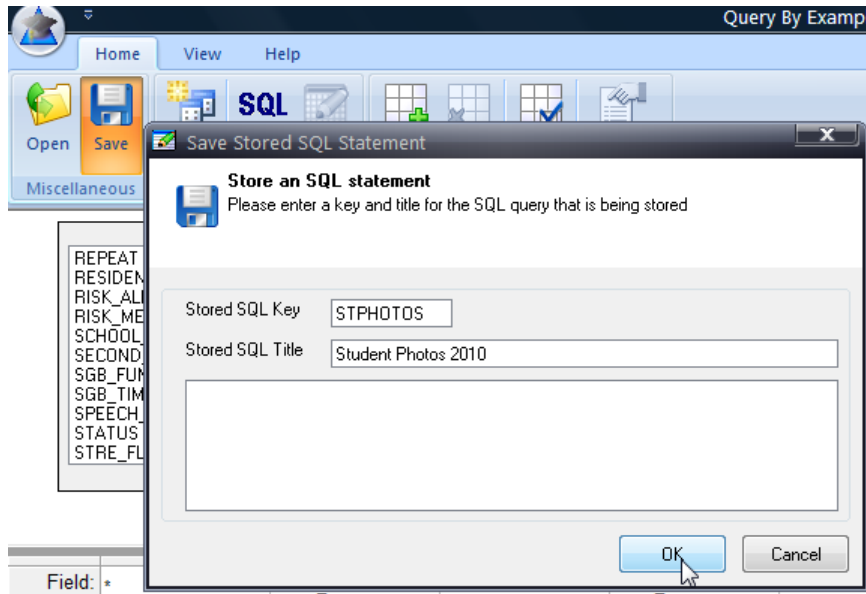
Query By Examp

Home View Help

Open Save SQL

Miscellaneous

REPEAT
RESIDEN
RISK_AL
RISK_ME
SCHOOL
SECOND
SGB_FUN
SGB_TIM
SPEECH
STATUS
STRE_FL

Field: *

Save Stored SQL Statement

Store an SQL statement
Please enter a key and title for the SQL query that is being stored

Stored SQL Key STPHOTOS

Stored SQL Title Student Photos 2010

OK Cancel